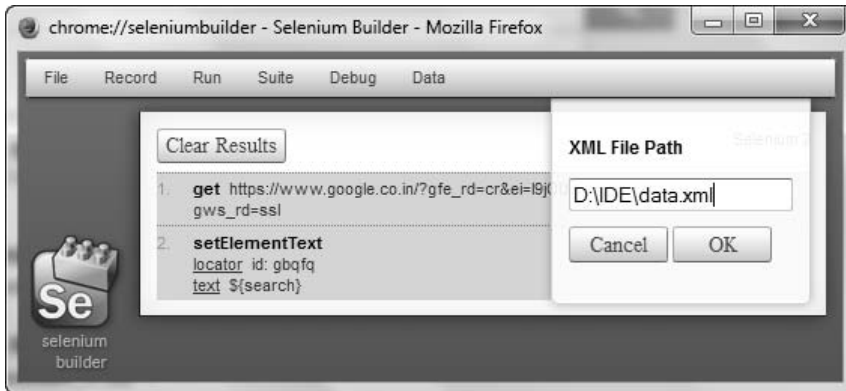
chrome://seleniumbuilder - Selenium Builder - Mozilla Firefox

File Record Run Suite Debug Data

Clear Results

Selenium 2

1. get https://www.google.co.in/?gfe_rd=cr&ei=l9j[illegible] gws_rd=ssl

2. setElementText
locator id: gbqfq
text ${search}

XML File Path

D:\IDE\data.xml

Cancel OK

Se

selenium builder